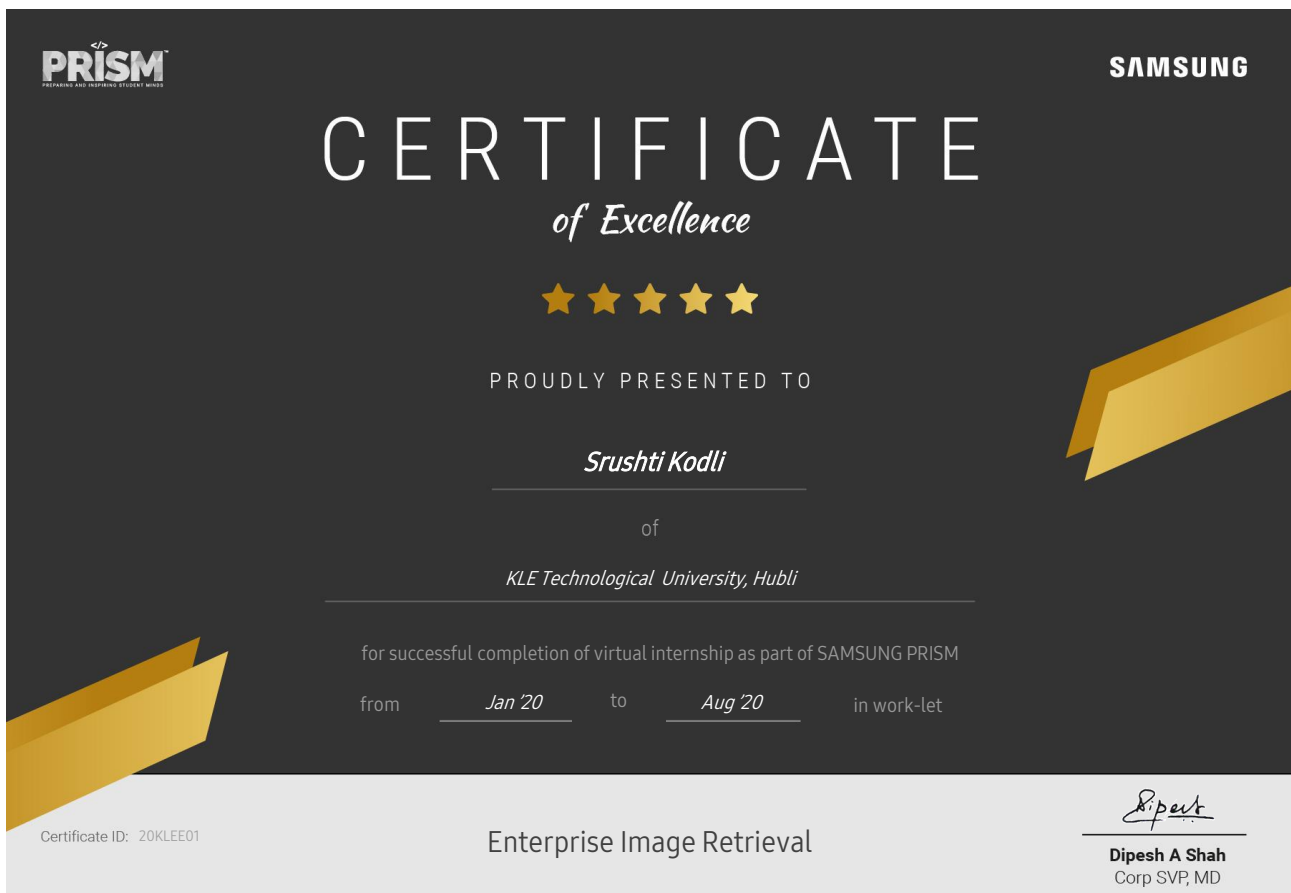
</>
PRISM™
PREPARING AND INSPIRING STUDENT MINDS

SAMSUNG

CERTIFICATE
of Excellence

PROUDLY PRESENTED TO

Srushti Kodli

of

KLE Technological University, Hubli

for successful completion of virtual internship as part of SAMSUNG PRISM

from Jan '20 to Aug '20 in work-let

Certificate ID: 20KLEE01

Enterprise Image Retrieval

Dipesh

Dipesh A Shah
Corp SVP, MD